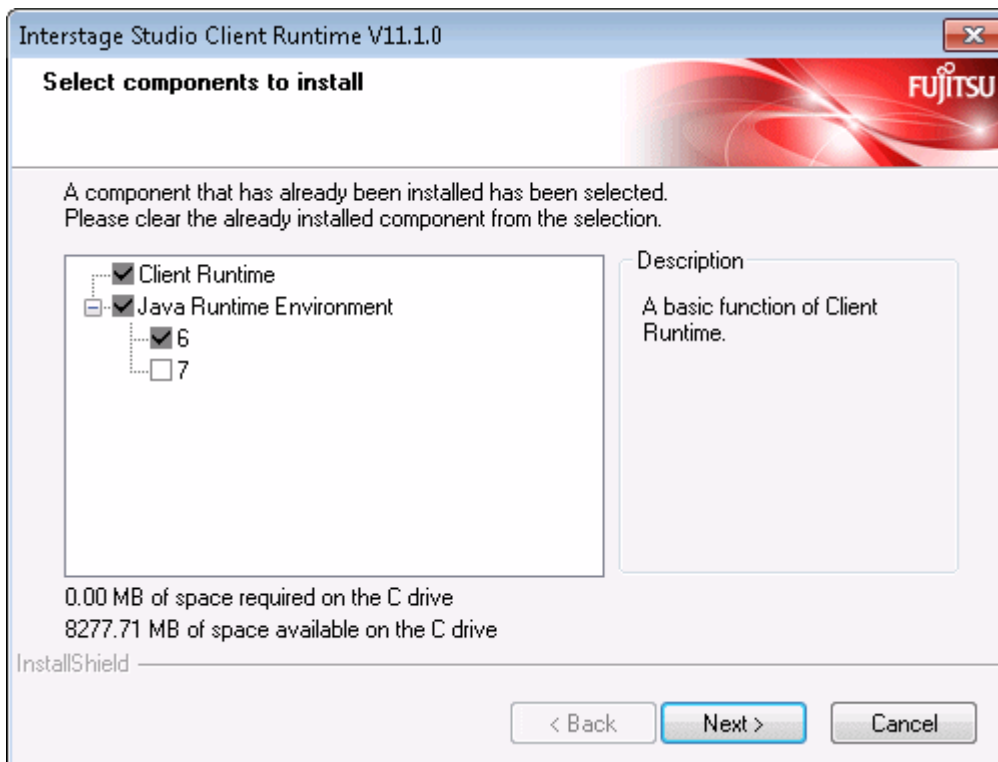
Interstage Studio Client Runtime V11.1.0

Select components to install

FUJITSU

A component that has already been installed has been selected.
Please clear the already installed component from the selection.

Client Runtime
Java Runtime Environment
6
7

Description

A basic function of Client Runtime.

0.00 MB of space required on the C drive
8277.71 MB of space available on the C drive

InstallShield

< Back
Next >
Cancel